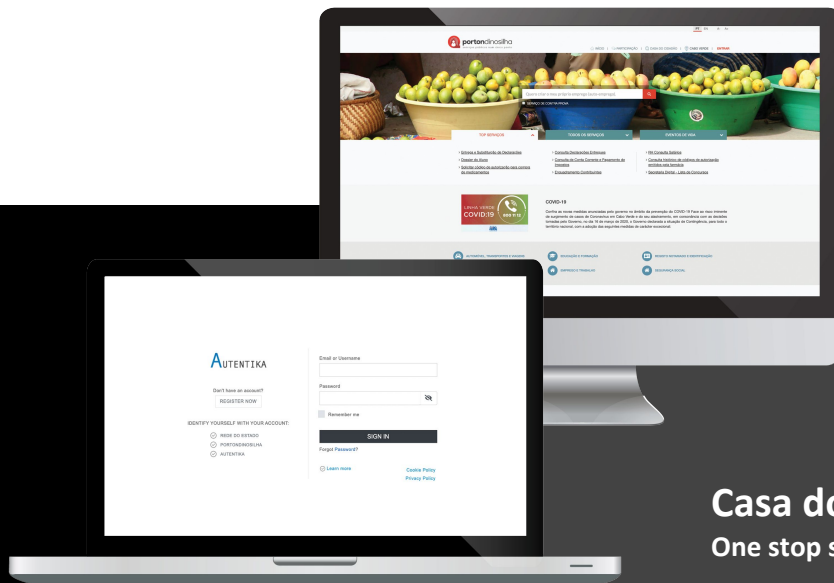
portondinosilha

TOP SERVIÇOS

TODOS OS SERVIÇOS

EVENTOS DE VIDA

COVID-19

LINHA VERDE COVID-19 800 11 12

AUTENTIKA

Don't have an account?

REGISTER NOW

IDENTIFY YOURSELF WITH YOUR ACCOUNT:

REDE DO ESTADO

PORTONDINOSILHA

AUTENTIKA

Email or Username

Password

Remember me

SIGN IN

Forgot Password?

Learn more

Cookie Policy

Privacy Policy

Casa do

One stop s